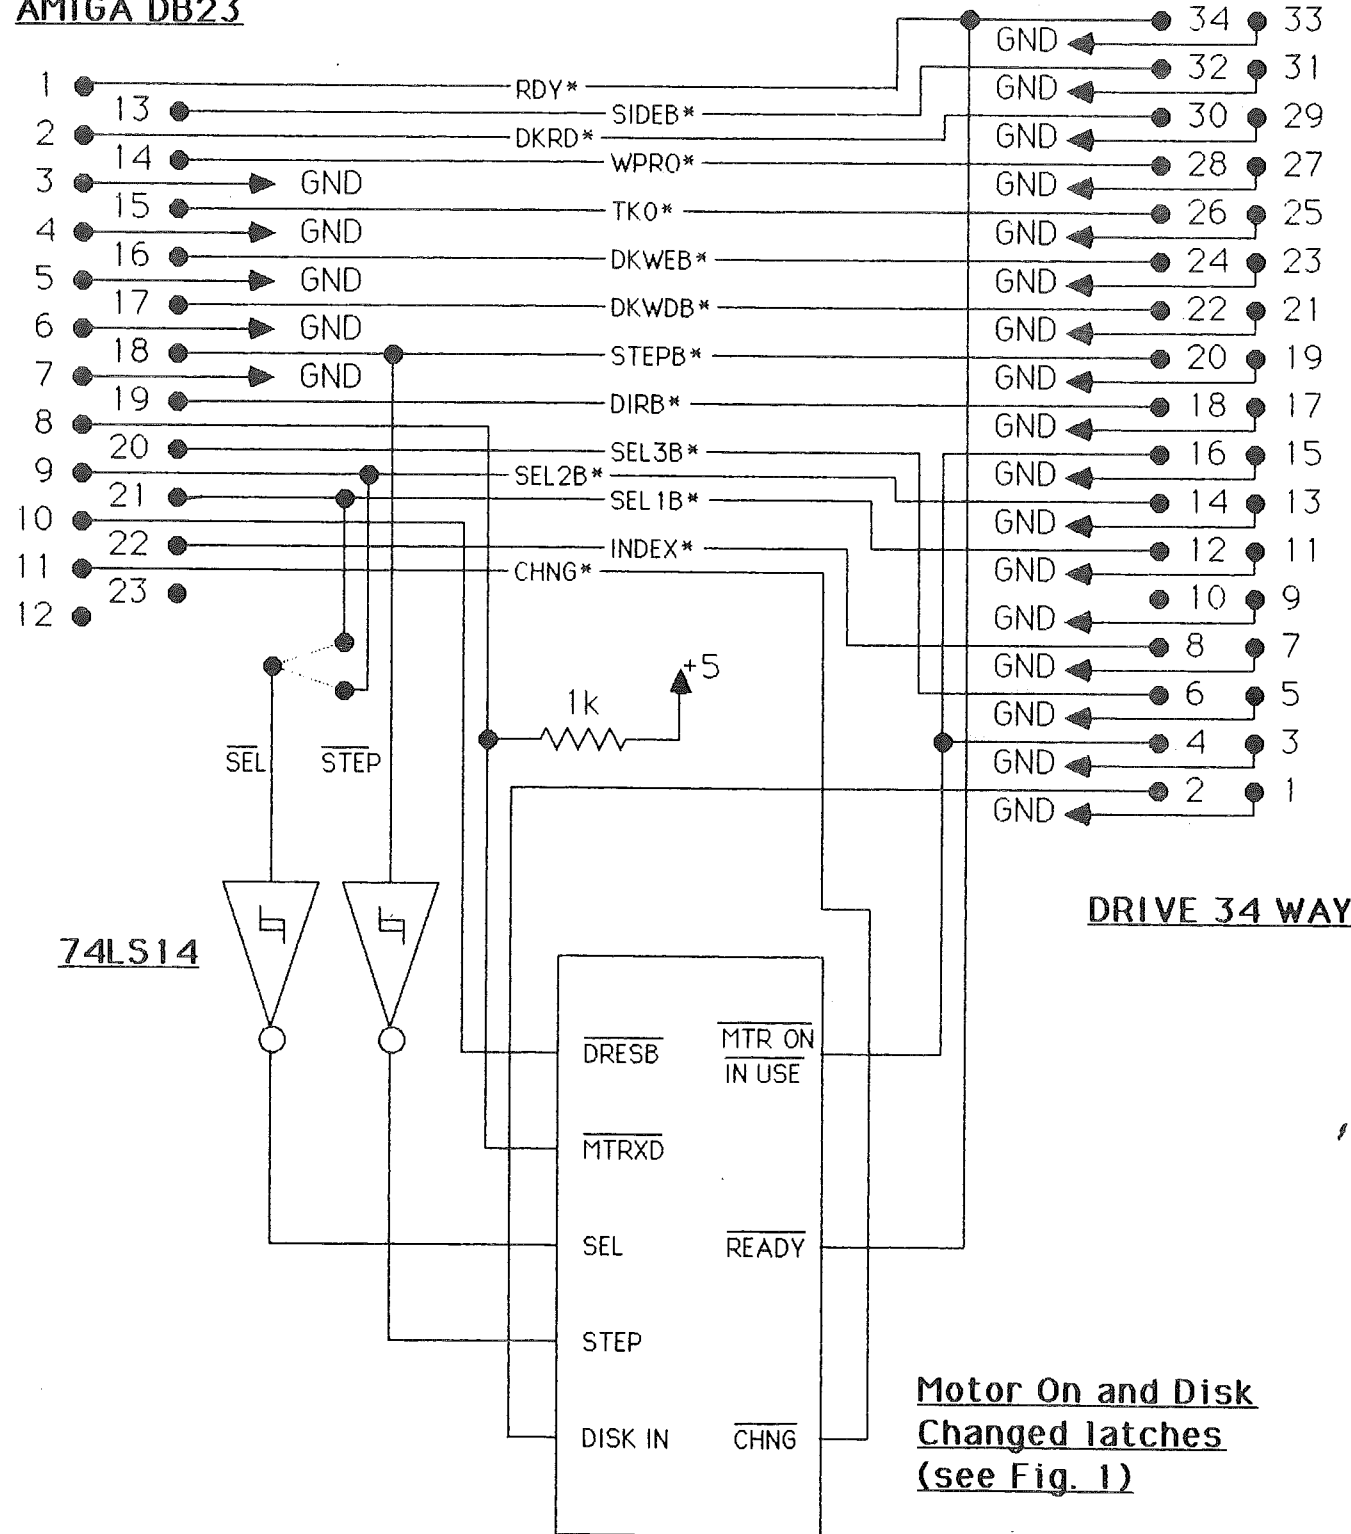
AMIGA DB23

1
13
2
14
3
15
4
16
5
17
6
18
7
19
8
20
9
21
10
22
11
23
12

GND
GND
GND
GND
GND

RDY*
SIDEB*
DKRD*
WPRO*
TK0*
DKWEB*
DKWDB*
STEPB*
DIRB*
SEL3B*
SEL2B*
SEL1B*
INDEX*
CHNG*

34 33
GND
32 31
GND
30 29
GND
28 27
GND
26 25
GND
24 23
GND
22 21
GND
20 19
GND
18 17
GND
16 15
GND
14 13
GND
12 11
GND
10 9
GND
8 7
GND
6 5
GND
4 3
GND
2 1
GND

+5
1k

$\overline{SEL}$ $\overline{STEP}$

DRIVE 34 WAY

74LS14

$\overline{DRESB}$
$\overline{MTR ON}$
$\overline{IN USE}$
$\overline{MTRXD}$
SEL
$\overline{READY}$
STEP
DISK IN
$\overline{CHNG}$

Motor On and Disk Changed latches (see Fig. 1)